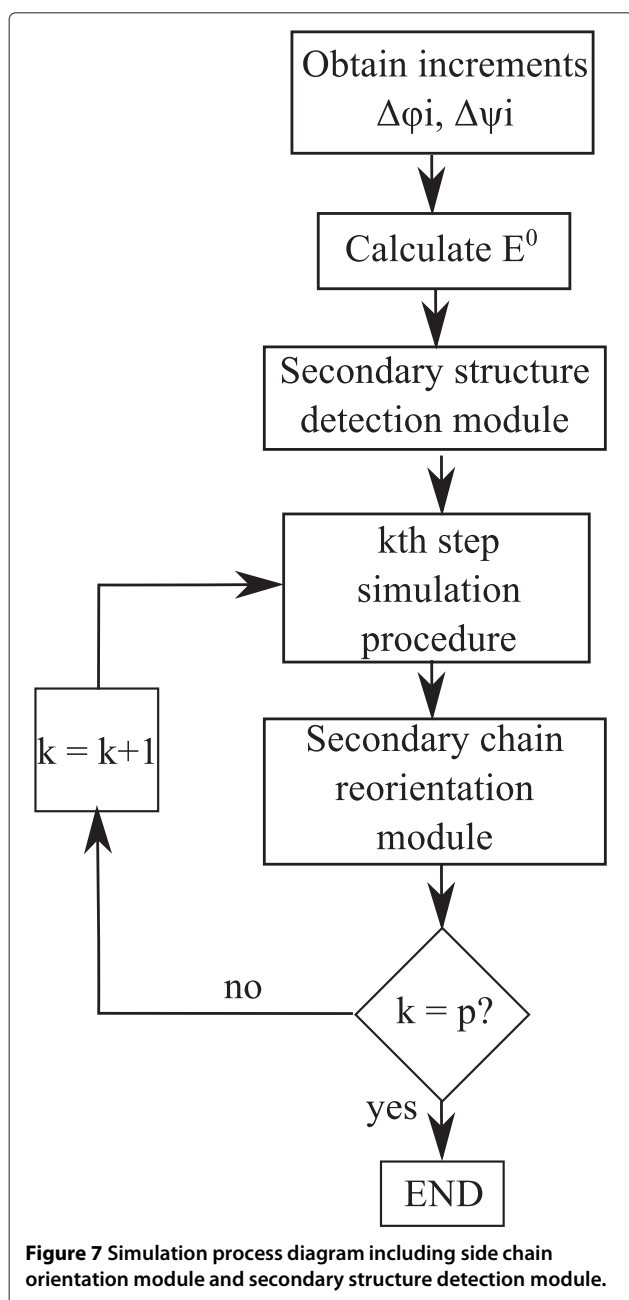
Obtain increments $\Delta\varphi i$, $\Delta\psi i$

Calculate $E^0$

Secondary structure detection module

kth step simulation procedure

$k = k+1$

Secondary chain reorientation module

no

$k = p$?

yes

END

**Figure 7** Simulation process diagram including side chain orientation module and secondary structure detection module.